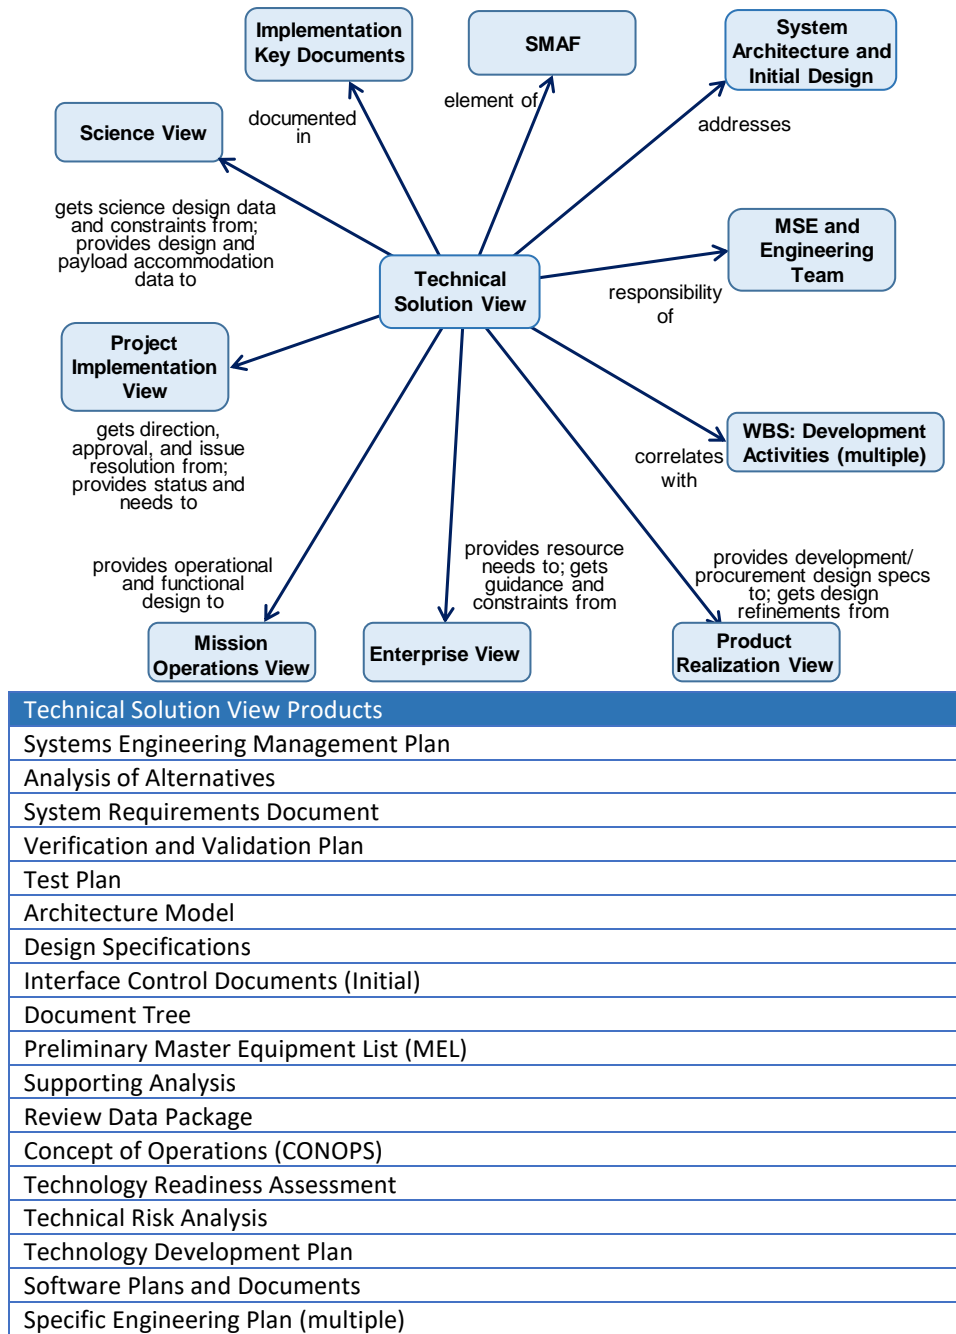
Implementation Key Documents

SMAF

System Architecture and Initial Design

Science View

documented in

element of

addresses

gets science design data and constraints from; provides design and payload accommodation data to

Technical Solution View

MSE and Engineering Team

responsibility of

Project Implementation View

gets direction, approval, and issue resolution from; provides status and needs to

WBS: Development Activities (multiple)

correlates with

provides operational and functional design to

provides resource needs to; gets guidance and constraints from

provides development/ procurement design specs to; gets design refinements from

Mission Operations View

Enterprise View

Product Realization View

| Technical Solution View Products |
|---|
| Systems Engineering Management Plan |
| Analysis of Alternatives |
| System Requirements Document |
| Verification and Validation Plan |
| Test Plan |
| Architecture Model |
| Design Specifications |
| Interface Control Documents (Initial) |
| Document Tree |
| Preliminary Master Equipment List (MEL) |
| Supporting Analysis |
| Review Data Package |
| Concept of Operations (CONOPS) |
| Technology Readiness Assessment |
| Technical Risk Analysis |
| Technology Development Plan |
| Software Plans and Documents |
| Specific Engineering Plan (multiple) |